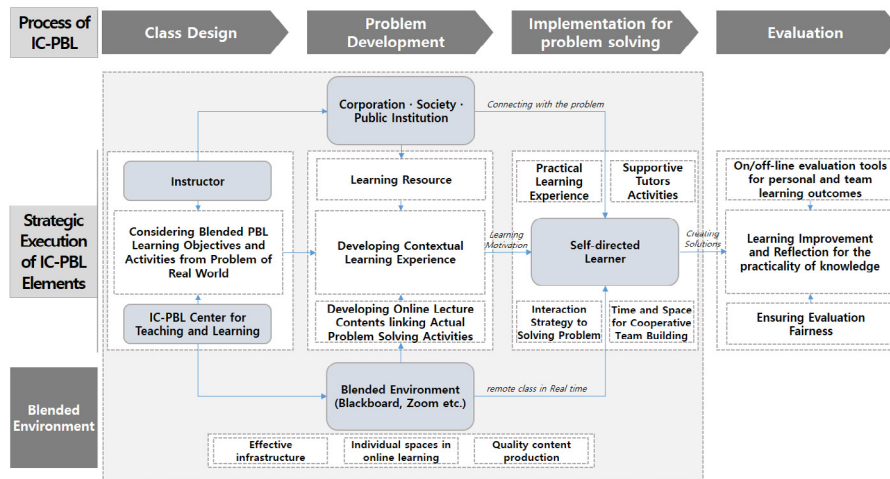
Process of IC-PBL

Class Design

Problem Development

Implementation for problem solving

Evaluation

Strategic Execution of IC-PBL Elements

Blended Environment

Corporation · Society · Public Institution

Connecting with the problem

Instructor

Considering Blended PBL Learning Objectives and Activities from Problem of Real World

IC-PBL Center for Teaching and Learning

Learning Resource

Developing Contextual Learning Experience

Developing Online Lecture Contents linking Actual Problem Solving Activities

Learning Motivation

Practical Learning Experience

Supportive Tutors Activities

Self-directed Learner

Interaction Strategy to Solving Problem

Time and Space for Cooperative Team Building

Creating Solutions

On/off-line evaluation tools for personal and team learning outcomes

Learning Improvement and Reflection for the practicality of knowledge

Ensuring Evaluation Fairness

Blended Environment (Blackboard, Zoom etc.)

remote class in Real time

Effective infrastructure

Individual spaces in online learning

Quality content production